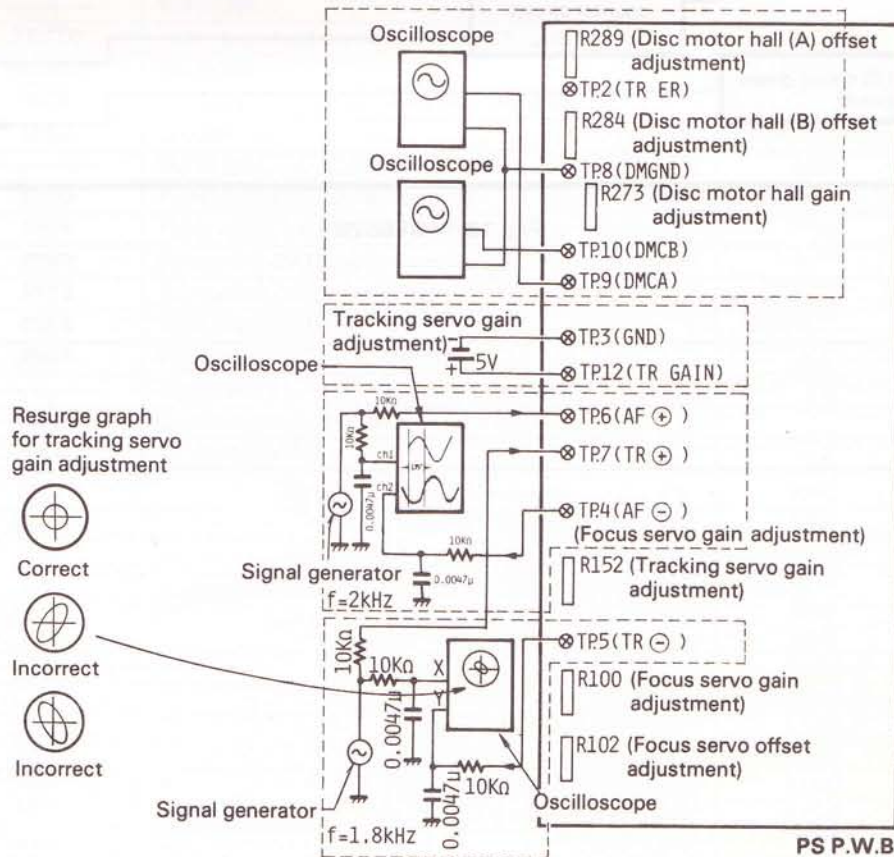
Oscilloscope

Oscilloscope

R289 (Disc motor hall (A) offset adjustment)

⊗TP.2(TR ER)

R284 (Disc motor hall (B) offset adjustment)

⊗TP.8(DMGND)

R273 (Disc motor hall gain adjustment)

⊗TP.10(DMCB)

⊗TP.9(DMCA)

Tracking servo gain adjustment)

⊗TP.3(GND)

5V

⊗TP.12(TR GAIN)

Oscilloscope

Resurge graph for tracking servo gain adjustment

Correct

Incorrect

Incorrect

10KΩ

10KΩ

ch1

ch2

0.0047μ

⊗TP.6(AF ⊕ )

⊗TP.7(TR ⊕ )

⊗TP.4(AF ⊖ )

(Focus servo gain adjustment)

10KΩ

Signal generator

0.0047μ

f=2kHZ

R152 (Tracking servo gain adjustment)

⊗TP.5(TR ⊖ )

10KΩ

10KΩ

X

Y

0.0047μ

R100 (Focus servo gain adjustment)

R102 (Focus servo offset adjustment)

10KΩ

0.0047μ

Signal generator

Oscilloscope

f=1.8kHZ

PS P.W.B